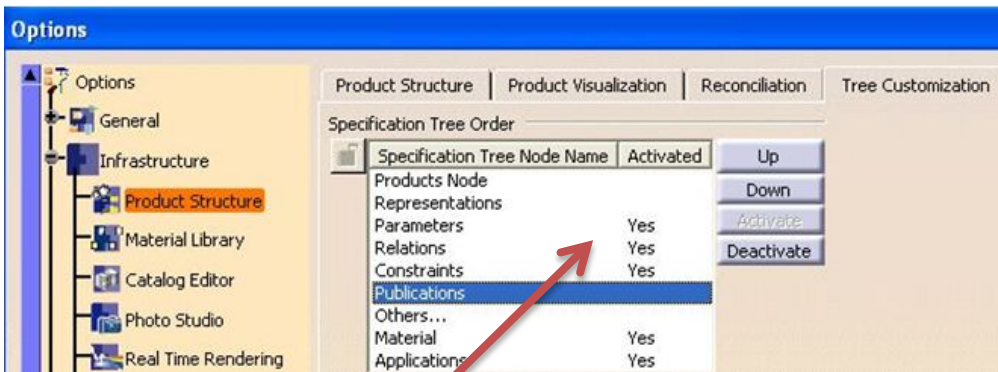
Options

Options
General
Infrastructure
Product Structure
Material Library
Catalog Editor
Photo Studio
Real Time Rendering

Product Structure | Product Visualization | Reconciliation | Tree Customization

Specification Tree Order

| Specification Tree Node Name | Activated |
|---|---|
| Products Node | |
| Representations | |
| Parameters | Yes |
| Relations | Yes |
| Constraints | Yes |
| Publications | |
| Others... | |
| Material | Yes |
| Applications | Yes |

Up
Down
Activate
Deactivate